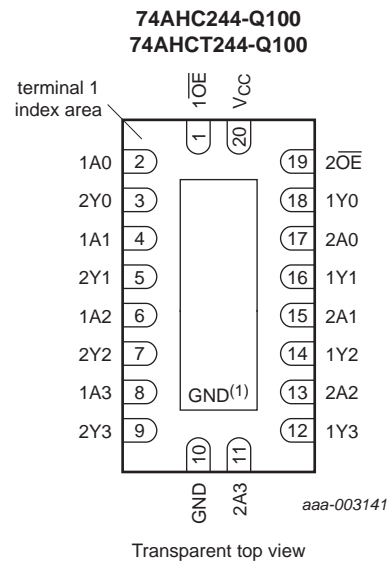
74AHC244-Q100
74AHCT244-Q100

terminal 1 index area

$1\overline{OE}$

$V_{CC}$

1

20

1A0 2

2Y0 3

1A1 4

2Y1 5

1A2 6

2Y2 7

1A3 8

2Y3 9

19 $2\overline{OE}$

18 1Y0

17 2A0

16 1Y1

15 2A1

14 1Y2

13 2A2

12 1Y3

GND$^{(1)}$

10

11

GND

2A3

aaa-003141

Transparent top view